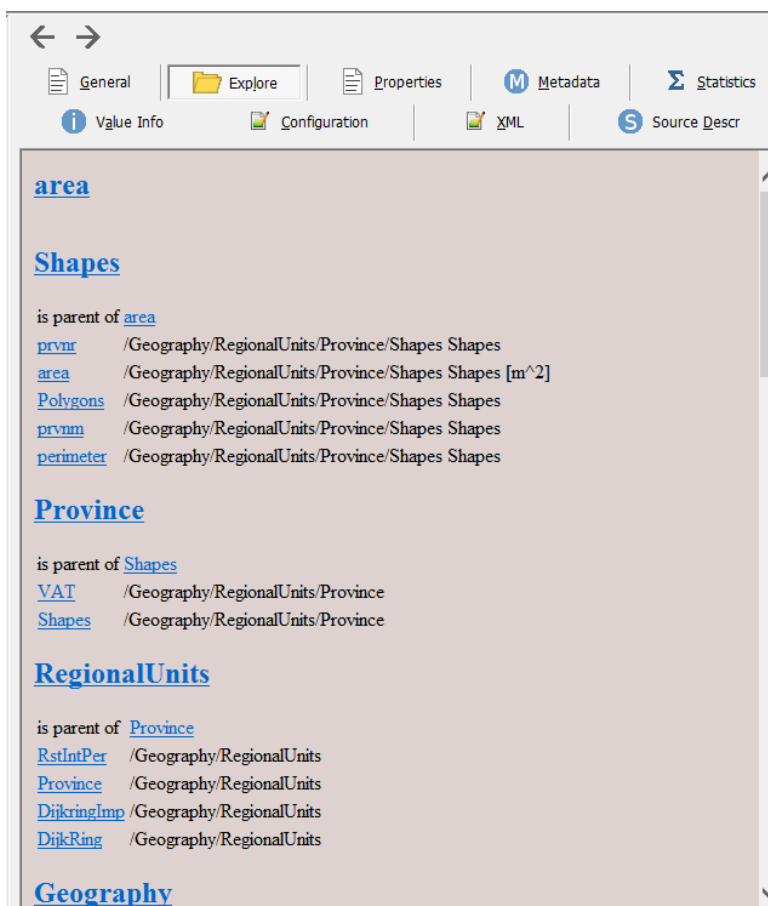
General Explore Properties Metadata Statistics
Value Info Configuration XML Source Descr

area

Shapes

is parent of area

| | |
|---|---|
| prvnr | /Geography/RegionalUnits/Province/Shapes Shapes |
| area | /Geography/RegionalUnits/Province/Shapes Shapes [m^2] |
| Polygons | /Geography/RegionalUnits/Province/Shapes Shapes |
| prvnm | /Geography/RegionalUnits/Province/Shapes Shapes |
| perimeter | /Geography/RegionalUnits/Province/Shapes Shapes |

Province

is parent of Shapes

| | |
|---|---|
| VAT | /Geography/RegionalUnits/Province |
| Shapes | /Geography/RegionalUnits/Province |

RegionalUnits

is parent of Province

| | |
|---|---|
| RstIntPer | /Geography/RegionalUnits |
| Province | /Geography/RegionalUnits |
| DijkringImp | /Geography/RegionalUnits |
| DijkRing | /Geography/RegionalUnits |

Geography